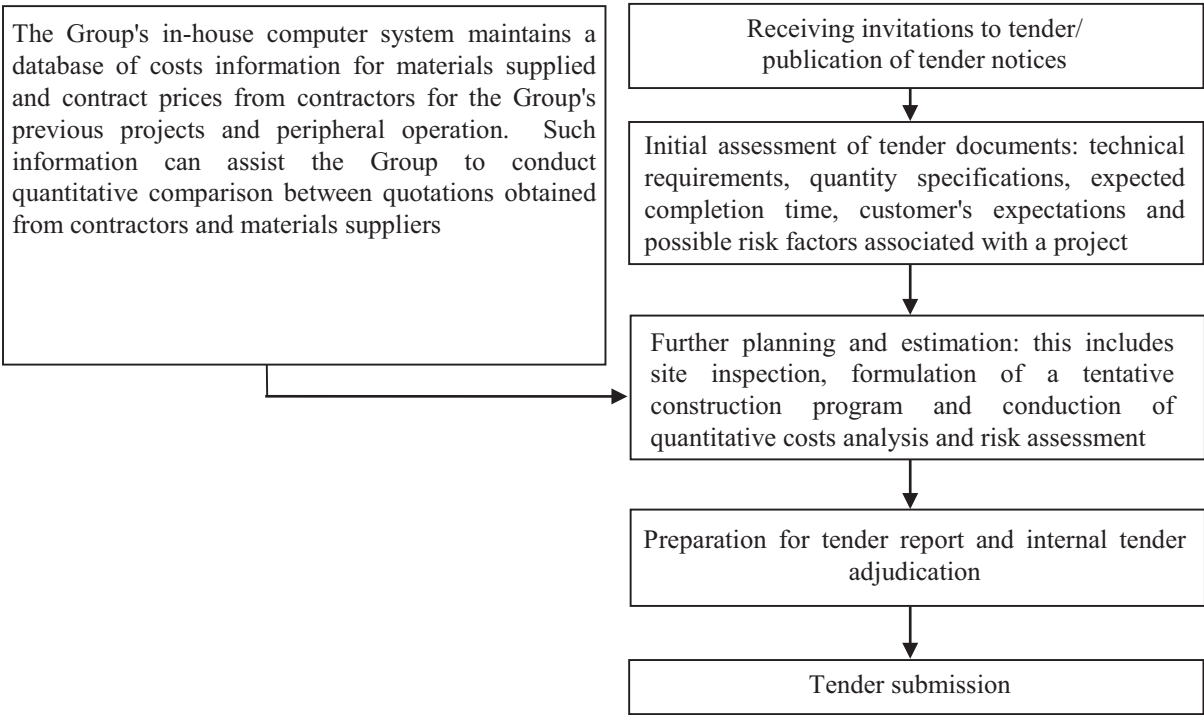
The Group's in-house computer system maintains a database of costs information for materials supplied and contract prices from contractors for the Group's previous projects and peripheral operation. Such information can assist the Group to conduct quantitative comparison between quotations obtained from contractors and materials suppliers

Receiving invitations to tender/ publication of tender notices

Initial assessment of tender documents: technical requirements, quantity specifications, expected completion time, customer's expectations and possible risk factors associated with a project

Further planning and estimation: this includes site inspection, formulation of a tentative construction program and conduction of quantitative costs analysis and risk assessment

Preparation for tender report and internal tender adjudication

Tender submission